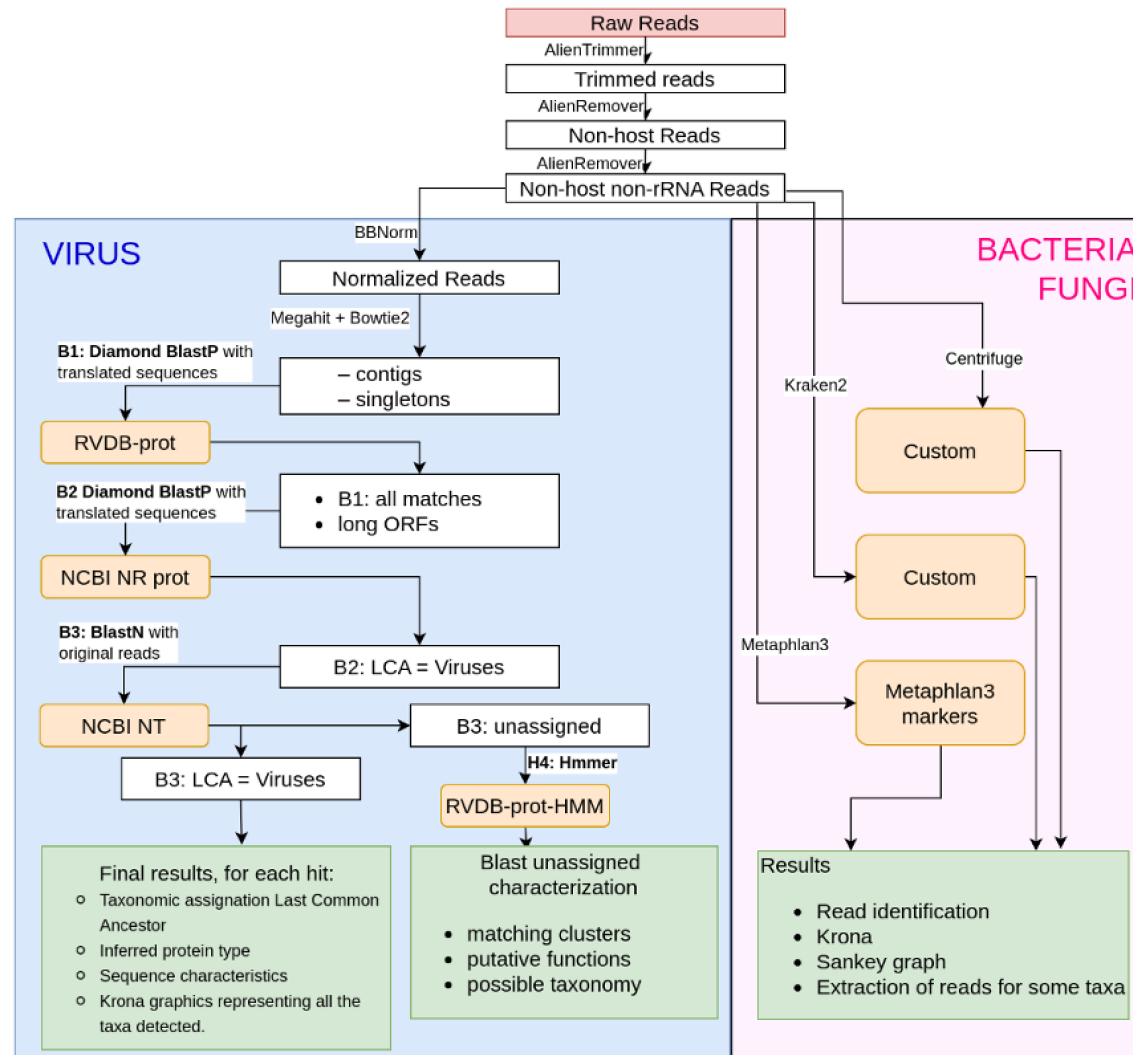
Raw Reads

AlienTrimmer

Trimmed reads

AlienRemover

Non-host Reads

AlienRemover

Non-host non-rRNA Reads

VIRUS

BACTERIA
FUNGI

BBNorm

Normalized Reads

Megahit + Bowtie2

B1: Diamond BlastP with translated sequences

– contigs
– singletons

RVDB-prot

B2 Diamond BlastP with translated sequences

- B1: all matches
- long ORFs

NCBI NR prot

B3: BlastN with original reads

B2: LCA = Viruses

NCBI NT

B3: unassigned

H4: Hmmer

B3: LCA = Viruses

RVDB-prot-HMM

Final results, for each hit:
- Taxonomic assignation Last Common Ancestor
- Inferred protein type
- Sequence characteristics
- Krona graphics representing all the taxa detected.

Blast unassigned characterization

- matching clusters
- putative functions
- possible taxonomy

Centrifuge

Kraken2

Custom

Custom

Metaphlan3

Metaphlan3 markers

Results
- Read identification
- Krona
- Sankey graph
- Extraction of reads for some taxa